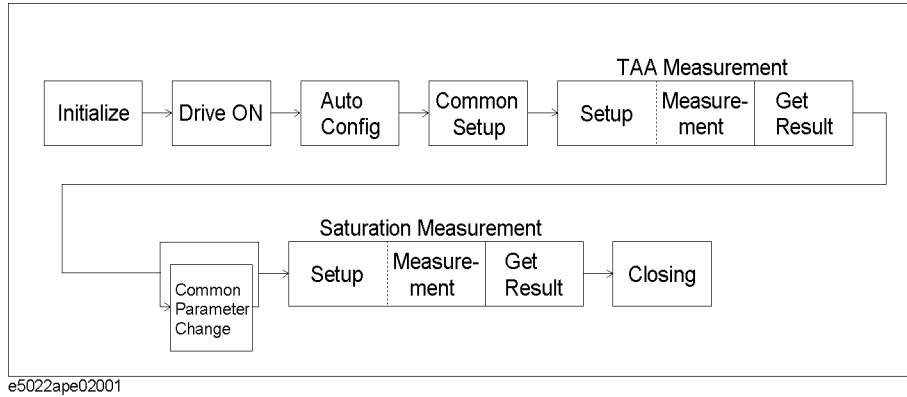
TAA Measurement

Initialize

Drive ON

Auto Config

Common Setup

Setup

Measurement

Get Result

Saturation Measurement

Common Parameter Change

Setup

Measurement

Get Result

Closing

e5022ape02001